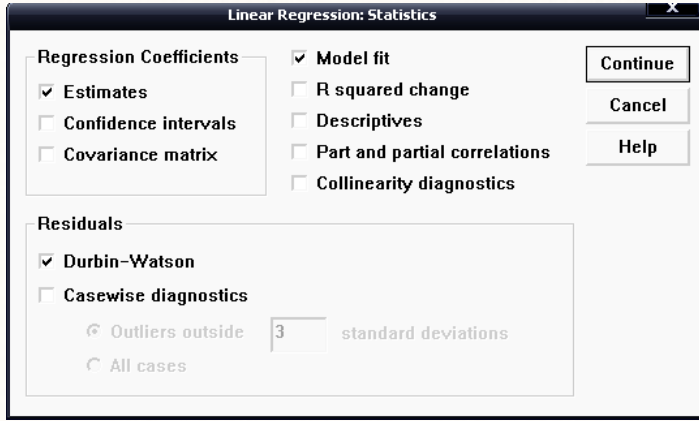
Linear Regression: Statistics

Regression Coefficients
Estimates
Confidence intervals
Covariance matrix

Model fit
R squared change
Descriptives
Part and partial correlations
Collinearity diagnostics

Continue
Cancel
Help

Residuals
Durbin-Watson
Casewise diagnostics
Outliers outside 3 standard deviations
All cases